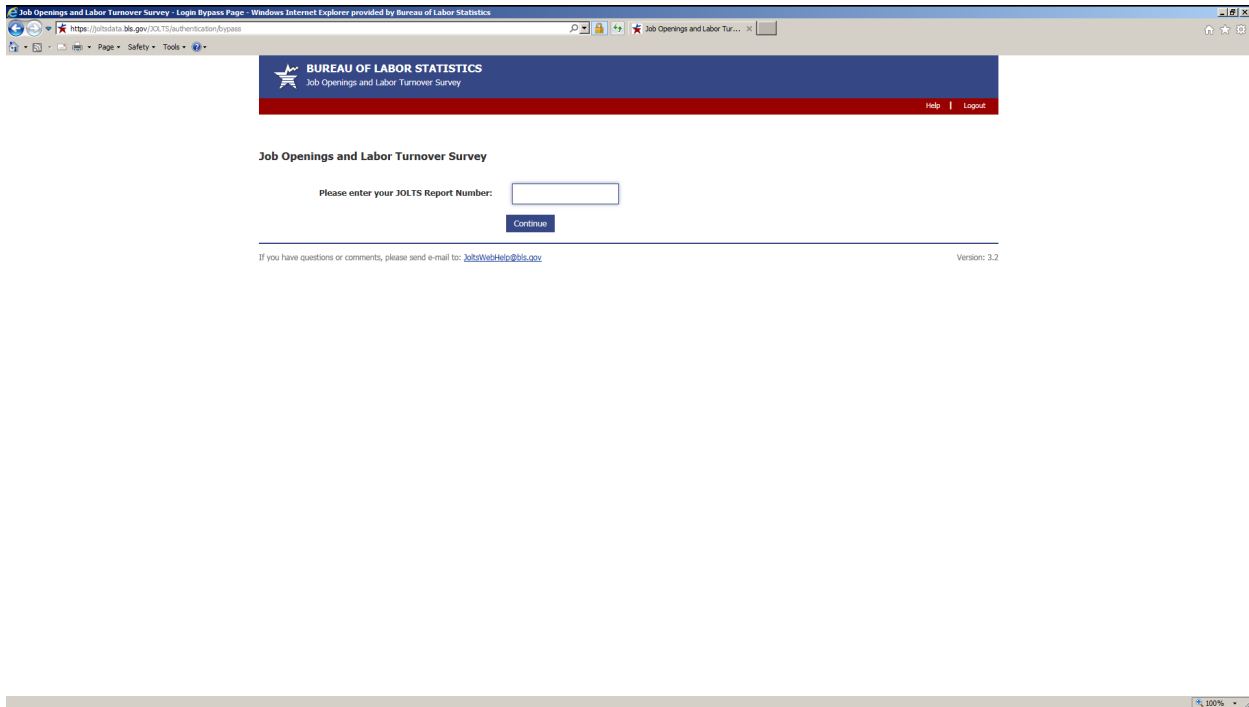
Job Openings and Labor Turnover Survey - Login Bypass Page - Windows Internet Explorer provided by Bureau of Labor Statistics

https://joltsdata.bls.gov/JOLTS/authentication/bypass

Job Openings and Labor Tur...

Page ▾ Safety ▾ Tools ▾

BUREAU OF LABOR STATISTICS
Job Openings and Labor Turnover Survey

Help | Logout

Job Openings and Labor Turnover Survey

Please enter your JOLTS Report Number:

Continue

If you have questions or comments, please send e-mail to: JoltsWebHelp@bls.gov

Version: 3.2

100%